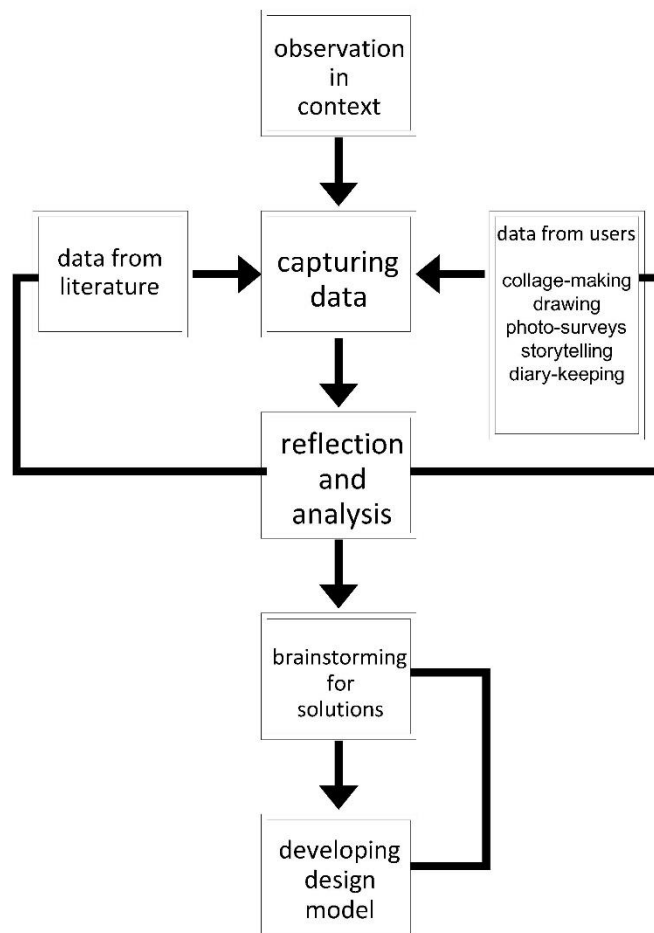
observation in context

data from literature

capturing data

data from users

collage-making
drawing
photo-surveys
storytelling
diary-keeping

reflection and analysis

brainstorming for solutions

developing design model